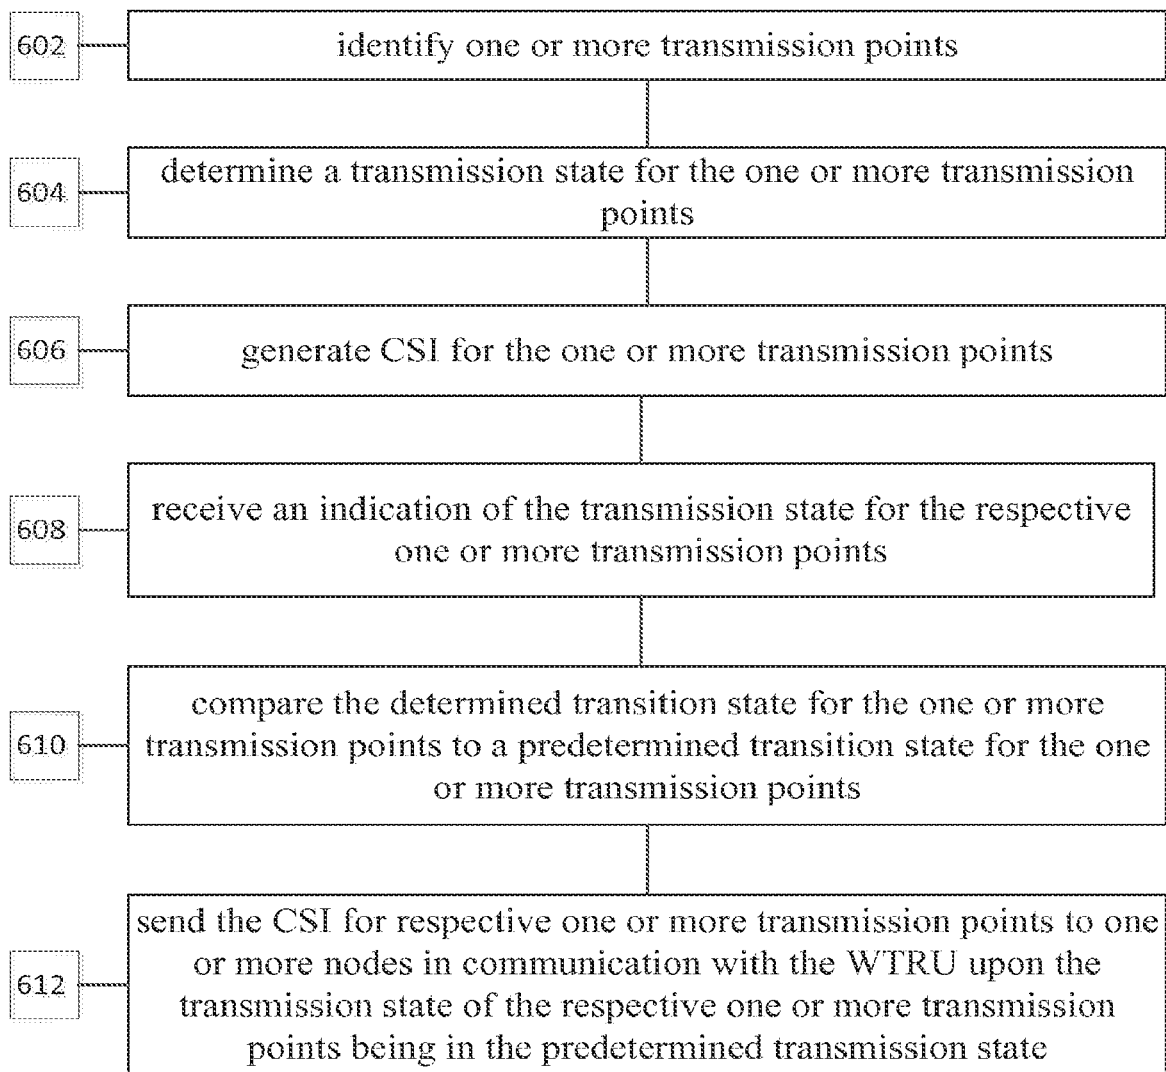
602 identify one or more transmission points

604 determine a transmission state for the one or more transmission points

606 generate CSI for the one or more transmission points

608 receive an indication of the transmission state for the respective one or more transmission points

610 compare the determined transition state for the one or more transmission points to a predetermined transition state for the one or more transmission points

612 send the CSI for respective one or more transmission points to one or more nodes in communication with the WTRU upon the transmission state of the respective one or more transmission points being in the predetermined transmission state